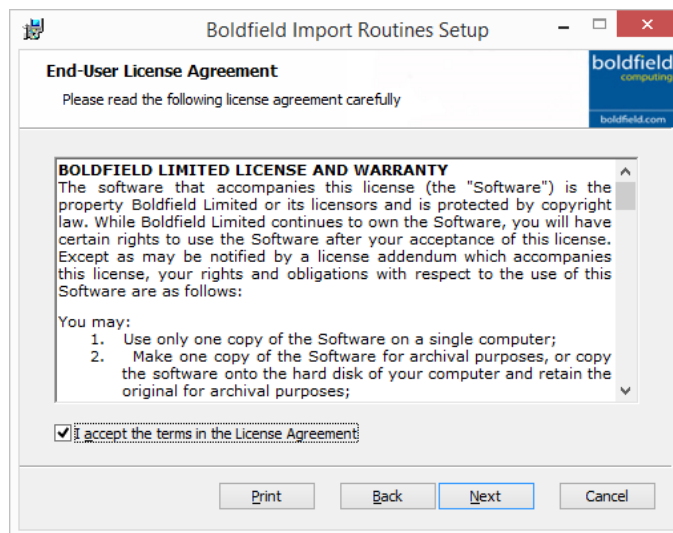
Boldfield Import Routines Setup

End-User License Agreement

Please read the following license agreement carefully

boldfield computing

boldfield.com

BOLDFIELD LIMITED LICENSE AND WARRANTY
The software that accompanies this license (the "Software") is the property Boldfield Limited or its licensors and is protected by copyright law. While Boldfield Limited continues to own the Software, you will have certain rights to use the Software after your acceptance of this license. Except as may be notified by a license addendum which accompanies this license, your rights and obligations with respect to the use of this Software are as follows:

You may:
1. Use only one copy of the Software on a single computer;
2. Make one copy of the Software for archival purposes, or copy the software onto the hard disk of your computer and retain the original for archival purposes;

I accept the terms in the License Agreement

Print Back Next Cancel